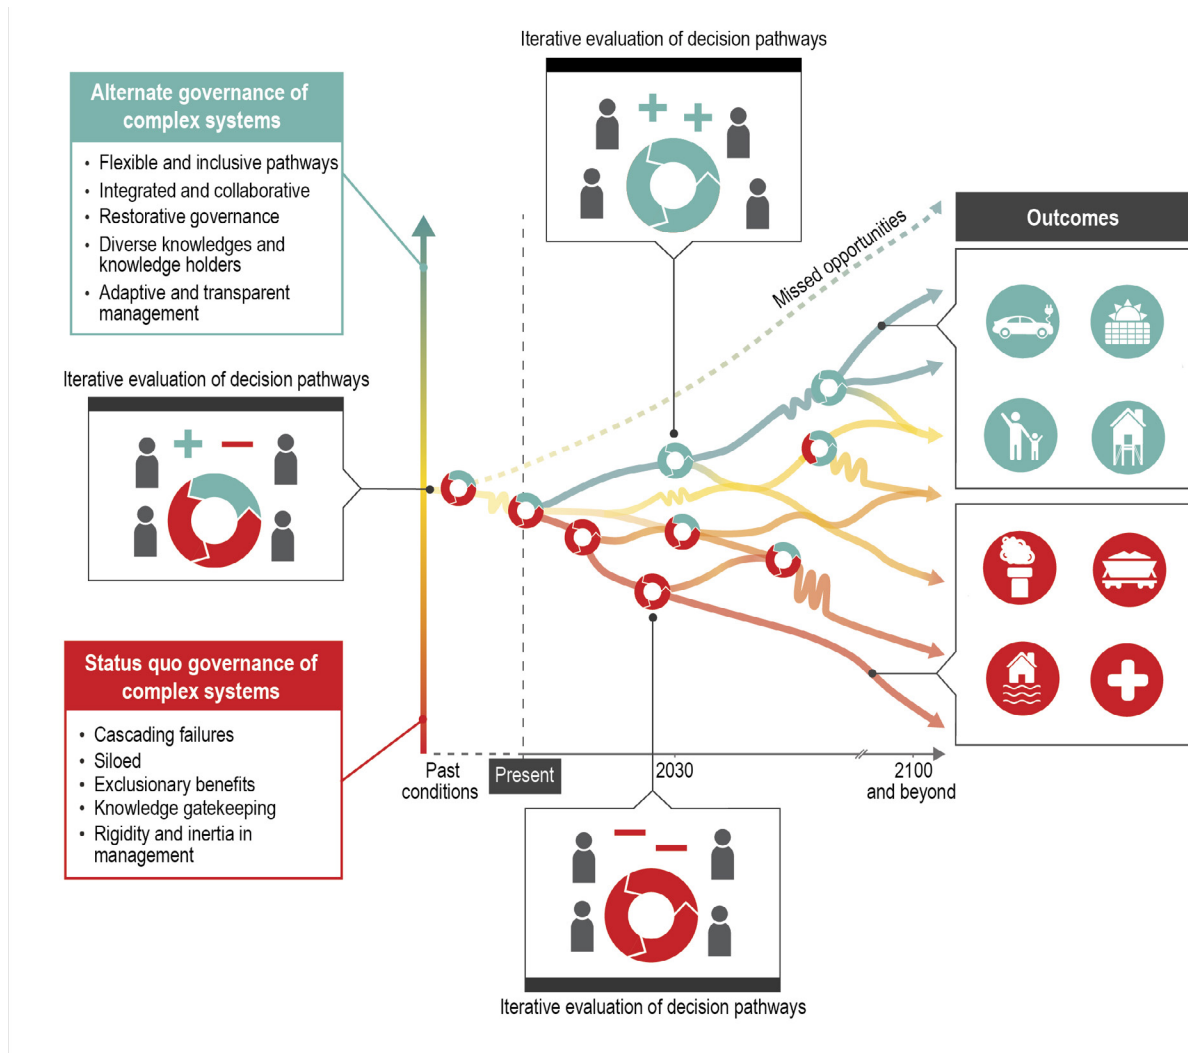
Iterative evaluation of decision pathways

Alternate governance of complex systems

• Flexible and inclusive pathways
• Integrated and collaborative
• Restorative governance
• Diverse knowledges and knowledge holders
• Adaptive and transparent management

Outcomes

Missed opportunities

Iterative evaluation of decision pathways

Status quo governance of complex systems

• Cascading failures
• Siloed
• Exclusionary benefits
• Knowledge gatekeeping
• Rigidity and inertia in management

Past conditions

Present

2030

2100 and beyond

Iterative evaluation of decision pathways